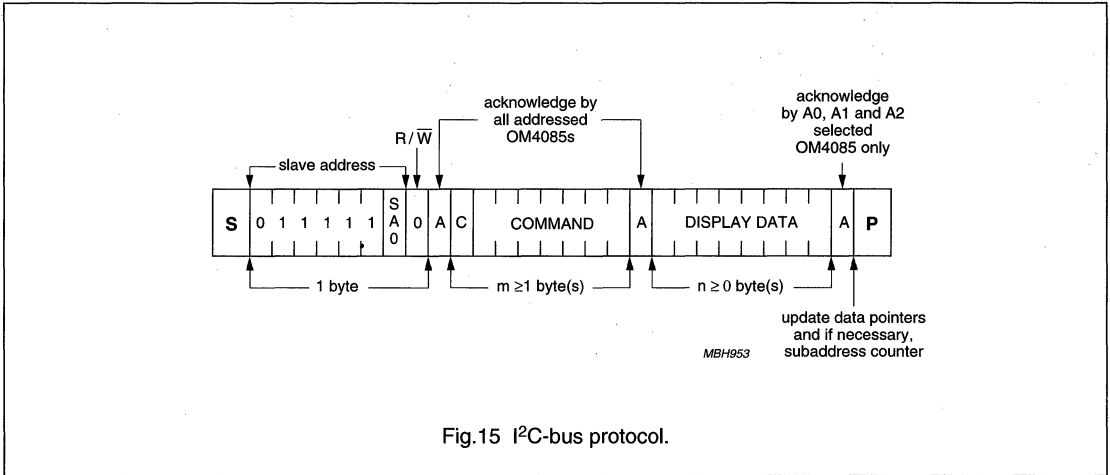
acknowledge by all addressed OM4085s

acknowledge by A0, A1 and A2 selected OM4085 only

$R/\overline{W}$

slave address

S 0 1 1 1 1 1 SA0 0 A C COMMAND A DISPLAY DATA A P

1 byte

m ≥1 byte(s)

n ≥ 0 byte(s)

update data pointers and if necessary, subaddress counter

MBH953

Fig.15 I$^2$C-bus protocol.